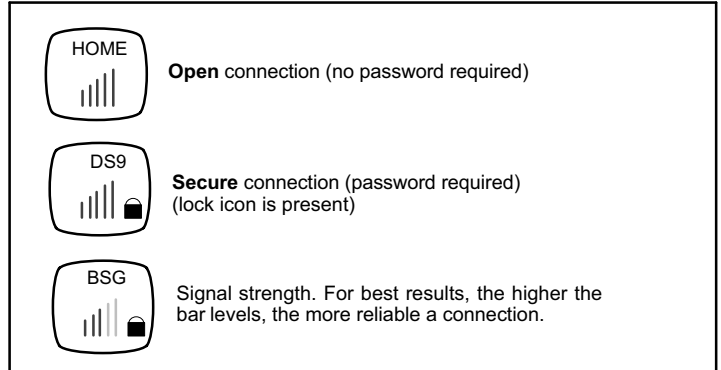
HOME

Open connection (no password required)

DS9

Secure connection (password required) (lock icon is present)

BSG

Signal strength. For best results, the higher the bar levels, the more reliable a connection.